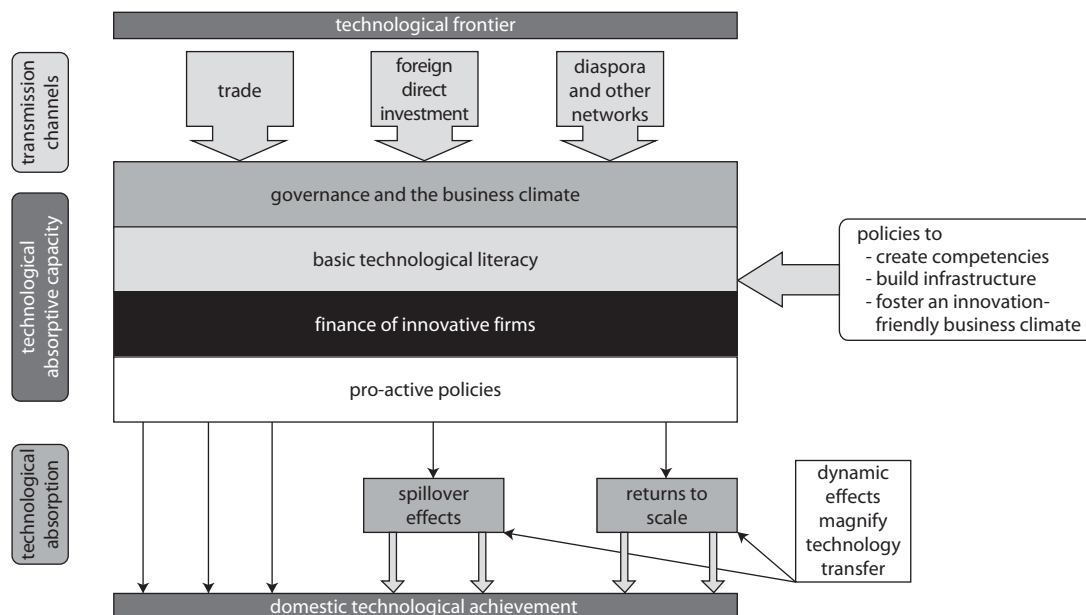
technological frontier

transmission channels

trade

foreign direct investment

diaspora and other networks

technological absorptive capacity

governance and the business climate

basic technological literacy

finance of innovative firms

pro-active policies

policies to
- create competencies
- build infrastructure
- foster an innovation-friendly business climate

technological absorption

spillover effects

returns to scale

dynamic effects magnify technology transfer

domestic technological achievement